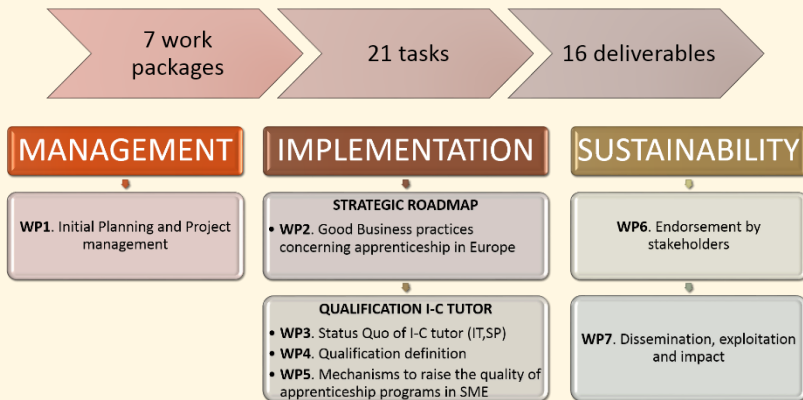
7 work packages

21 tasks

16 deliverables

MANAGEMENT

IMPLEMENTATION

SUSTAINABILITY

**WP1**. Initial Planning and Project management

STRATEGIC ROADMAP

• **WP2**. Good Business practices concerning apprenticeship in Europe

QUALIFICATION I-C TUTOR

• **WP3**. Status Quo of I-C tutor (IT,SP)

• **WP4**. Qualification definition

• **WP5**. Mechanisms to raise the quality of apprenticeship programs in SME

**WP6**. Endorsement by stakeholders

**WP7**. Dissemination, exploitation and impact